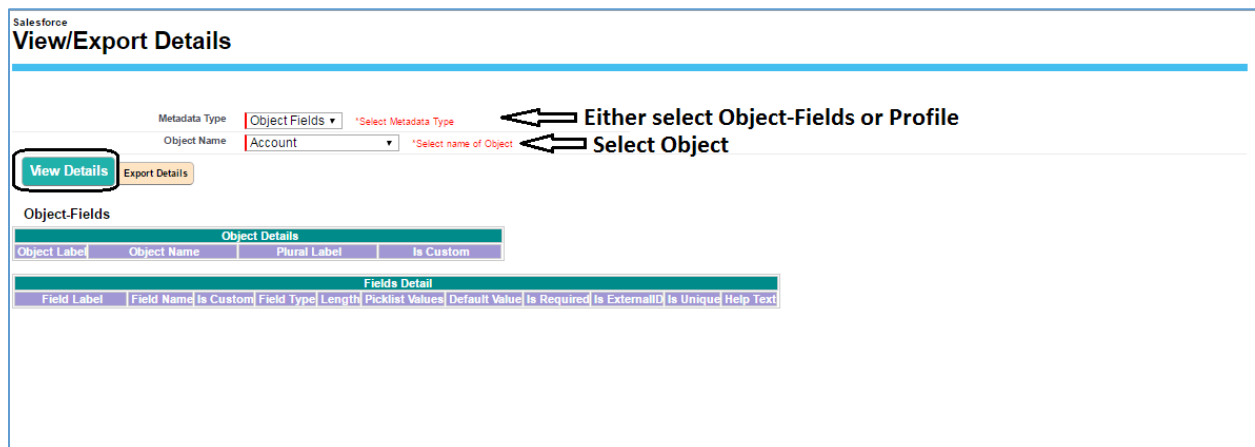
Salesforce
View/Export Details

Metadata Type | Object Fields ▾ | *Select Metadata Type
Either select Object-Fields or Profile

Object Name | Account ▾ | *Select name of Object
Select Object

View Details | Export Details

Object-Fields

| Object Details | | | |
|---|---|---|---|
| Object Label | Object Name | Plural Label | Is Custom |

| Fields Detail | | | | | | | | | | |
|---|---|---|---|---|---|---|---|---|---|---|
| Field Label | Field Name | Is Custom | Field Type | Length | Picklist Values | Default Value | Is Required | Is ExternalID | Is Unique | Help Text |